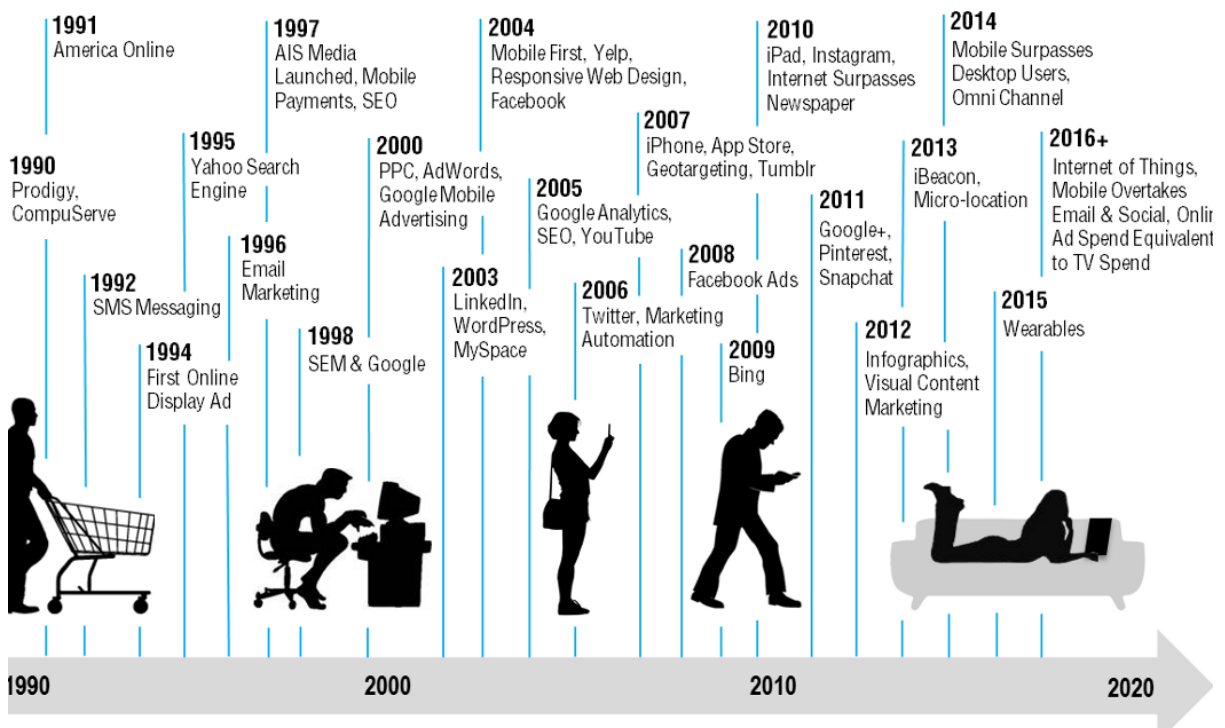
1991
America Online

1997
AIS Media Launched, Mobile Payments, SEO

2004
Mobile First, Yelp, Responsive Web Design, Facebook

2010
iPad, Instagram, Internet Surpasses Newspaper

2014
Mobile Surpasses Desktop Users, Omni Channel

1990
Prodigy, CompuServe

1995
Yahoo Search Engine

2000
PPC, AdWords, Google Mobile Advertising

2007
iPhone, App Store, Geotargeting, Tumblr

2013
iBeacon, Micro-location

2016+
Internet of Things, Mobile Overtakes Email & Social, Onlin Ad Spend Equivalent to TV Spend

2005
Google Analytics, SEO, YouTube

2011
Google+, Pinterest, Snapchat

1996
Email Marketing

2008
Facebook Ads

1992
SMS Messaging

2003
LinkedIn, WordPress, MySpace

2006
Twitter, Marketing Automation

2015
Wearables

1998
SEM & Google

2012
Infographics, Visual Content Marketing

1994
First Online Display Ad

2009
Bing

1990

2000

2010

2020